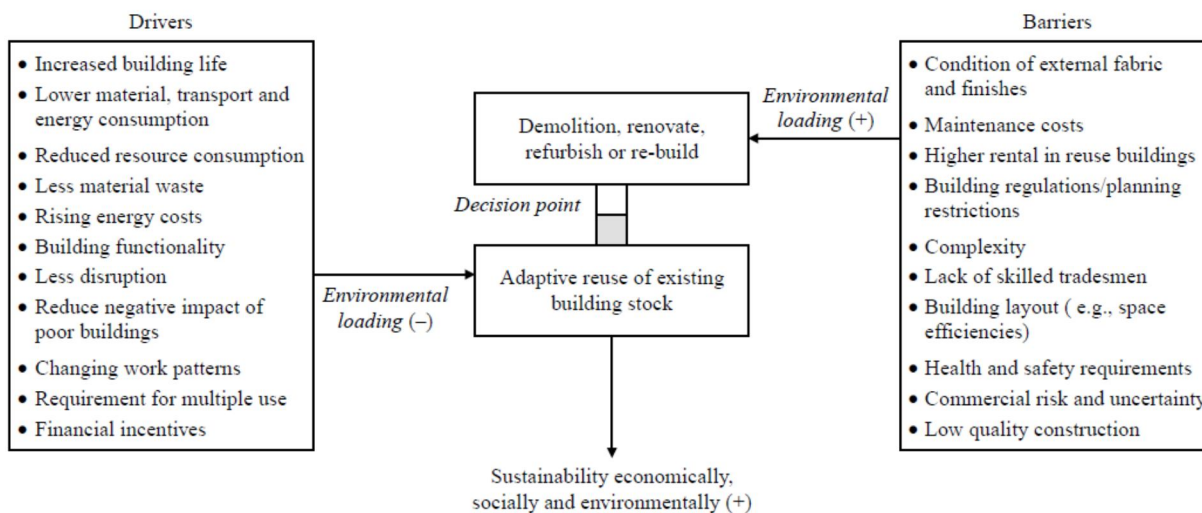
Drivers

- Increased building life
- Lower material, transport and energy consumption
- Reduced resource consumption
- Less material waste
- Rising energy costs
- Building functionality
- Less disruption
- Reduce negative impact of poor buildings
- Changing work patterns
- Requirement for multiple use
- Financial incentives

Environmental loading (–)

Demolition, renovate, refurbish or re-build

Decision point

Adaptive reuse of existing building stock

Environmental loading (+)

Sustainability economically, socially and environmentally (+)

Barriers

- Condition of external fabric and finishes
- Maintenance costs
- Higher rental in reuse buildings
- Building regulations/planning restrictions
- Complexity
- Lack of skilled tradesmen
- Building layout ( e.g., space efficiencies)
- Health and safety requirements
- Commercial risk and uncertainty
- Low quality construction